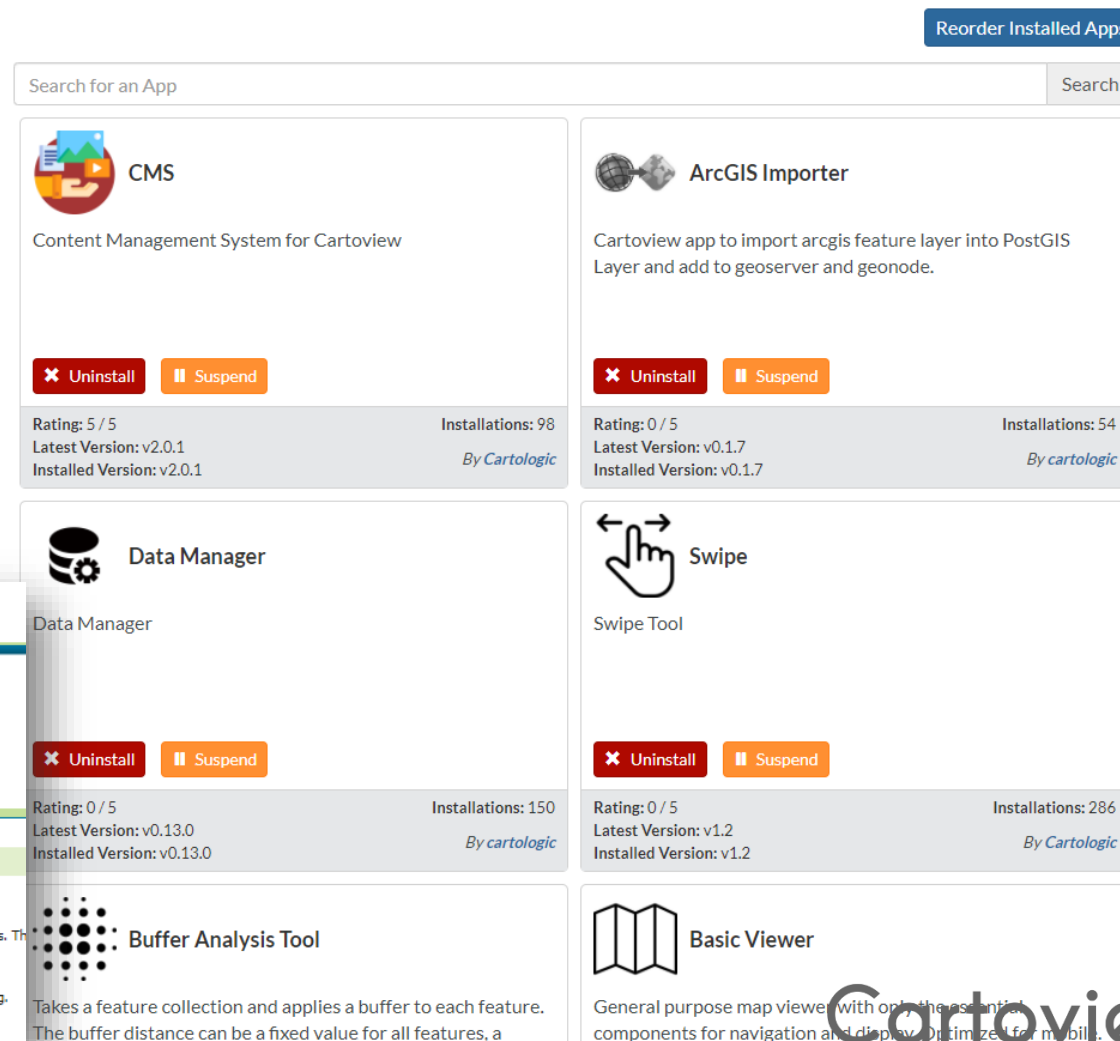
Reorder Installed App

Search for an App

Search

CMS

Content Management System for Cartoview

Uninstall

Suspend

Rating: 5 / 5
Latest Version: v2.0.1
Installed Version: v2.0.1

Installations: 98

By Cartologic

ArcGIS Importer

Cartoview app to import arcgis feature layer into PostGIS Layer and add to geoserver and geonode.

Uninstall

Suspend

Rating: 0 / 5
Latest Version: v0.1.7
Installed Version: v0.1.7

Installations: 54

By cartologic

Data Manager

Data Manager

Uninstall

Suspend

Rating: 0 / 5
Latest Version: v0.13.0
Installed Version: v0.13.0

Installations: 150

By cartologic

Swipe

Swipe Tool

Uninstall

Suspend

Rating: 0 / 5
Latest Version: v1.2
Installed Version: v1.2

Installations: 286

By Cartologic

Buffer Analysis Tool

Takes a feature collection and applies a buffer to each feature. The buffer distance can be a fixed value for all features, a

Basic Viewer

General purpose map viewer with only the essential components for navigation and display. Optimized for mobile.

Cartovie